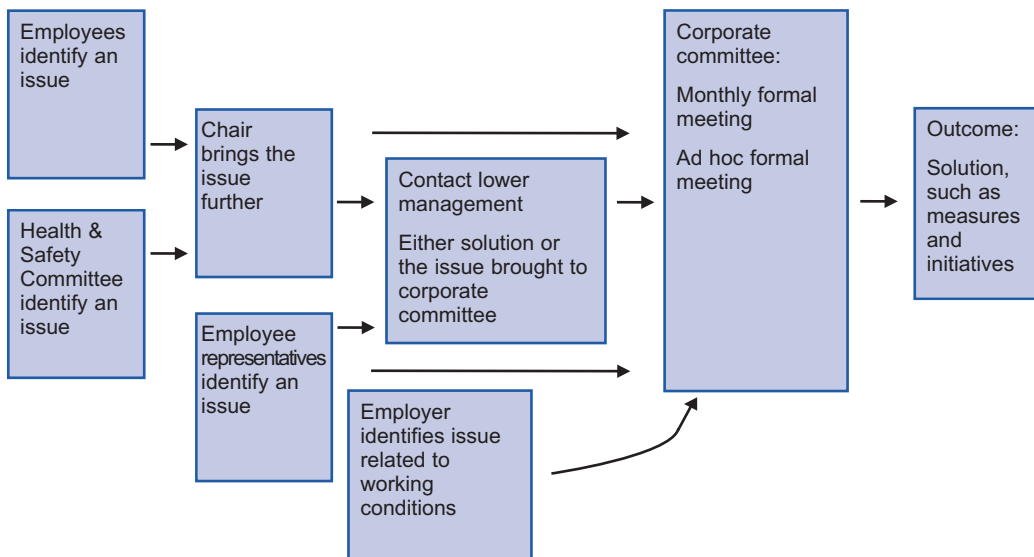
Employees identify an issue

Health & Safety Committee identify an issue

Chair brings the issue further

Employee representatives identify an issue

Contact lower management

Either solution or the issue brought to corporate committee

Employer identifies issue related to working conditions

Corporate committee:

Monthly formal meeting

Ad hoc formal meeting

Outcome:

Solution, such as measures and initiatives